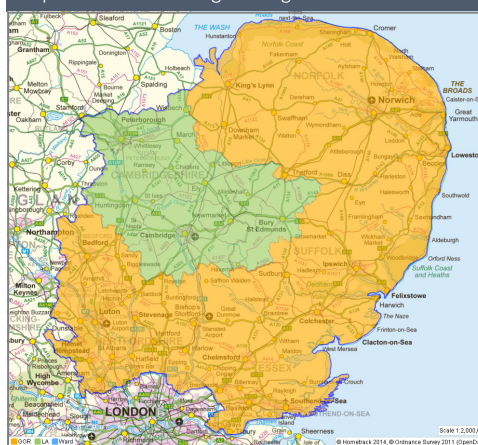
Fulbeck Sleaford Boston THE WASH Hunstanton Cromer Grantham Donington Rippingale Holbeach Norfolk Coast Sheringham North Walsham Bourne Spalding King's Lynn Fakenham NORFOLK THE BROADS Melton Mowbray Stamford Market Deeping Wisbech Dereham Norwich Caister-on-Sea Great Yarmouth Oakham Peterborough March Swaffham Wymondham Downham Market Whittlesey Attleborough Lowestoft Corby Oundle Chatteris Ely Thetford Diss Kettering Huntingdon CAMBRIDGESHIRE Mildenhall Beccles Southwold Newmarket Bury St Edmunds Eye Halesworth Northampton St Neots Cambridge Stowmarket Framlingham SUFFOLK Saxmundham Bedford Royston Saffron Walden Haverhill Sudbury Ipswich Woodbridge Aldeburgh Orford Ness Suffolk Coast and Heaths Milton Keynes Luton Stevenage Bishop's Stortford Colchester Felixstowe Harwich The Naze Dunstable Hitchin Braintree Frinton-on-Sea Clacton-on-Sea Witham Maldon West Mersea Hertford Harlow Chelmsford ESSEX Crouch Aylesbury Princes Risborough Hemel Hempstead High Wycombe Epping Billericay Southend-on-Sea Maidenhead LONDON Sheerness Isle of Richmond Gravesend

GOR LA Ward

Scale 1:2,000,

© Hometrack 2014, © Ordnance Survey 2011 (OpenD